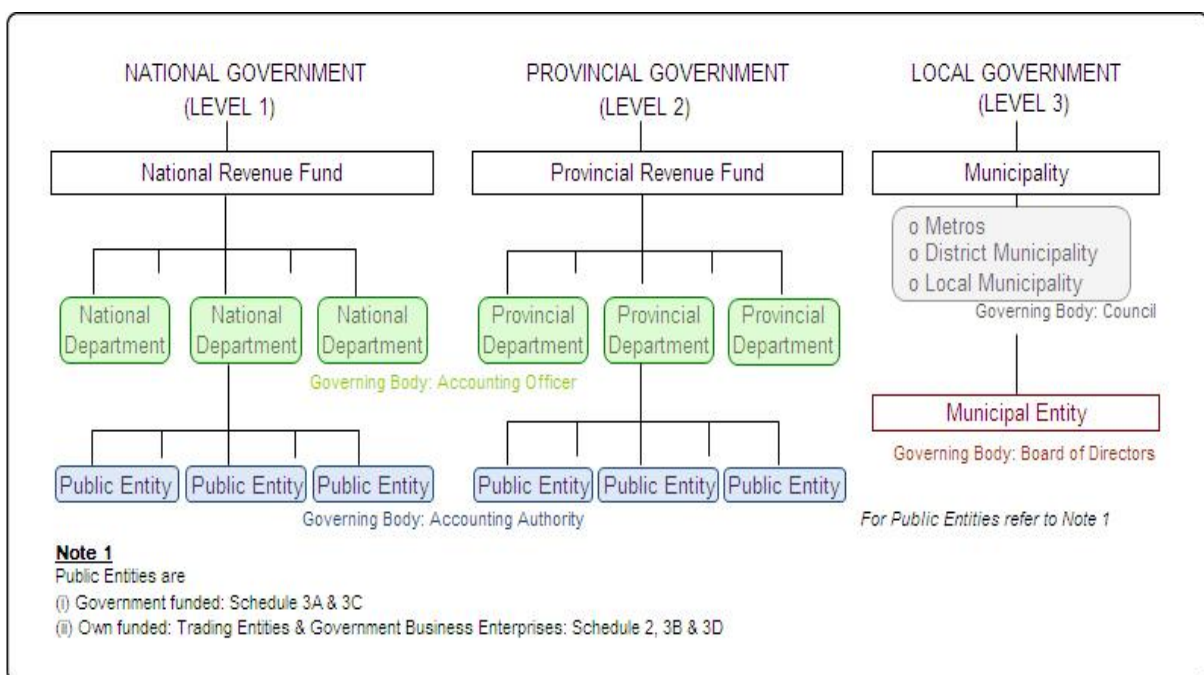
NATIONAL GOVERNMENT
(LEVEL 1)

National Revenue Fund

National Department

National Department

National Department

Governing Body: Accounting Officer

Public Entity

Public Entity

Public Entity

PROVINCIAL GOVERNMENT
(LEVEL 2)

Provincial Revenue Fund

Provincial Department

Provincial Department

Provincial Department

Public Entity

Public Entity

Public Entity

Governing Body: Accounting Authority

LOCAL GOVERNMENT
(LEVEL 3)

Municipality

o Metros
o District Municipality
o Local Municipality

Governing Body: Council

Municipal Entity

Governing Body: Board of Directors

For Public Entities refer to Note 1

Note 1
Public Entities are
(i) Government funded: Schedule 3A & 3C
(ii) Own funded: Trading Entities & Government Business Enterprises: Schedule 2, 3B & 3D